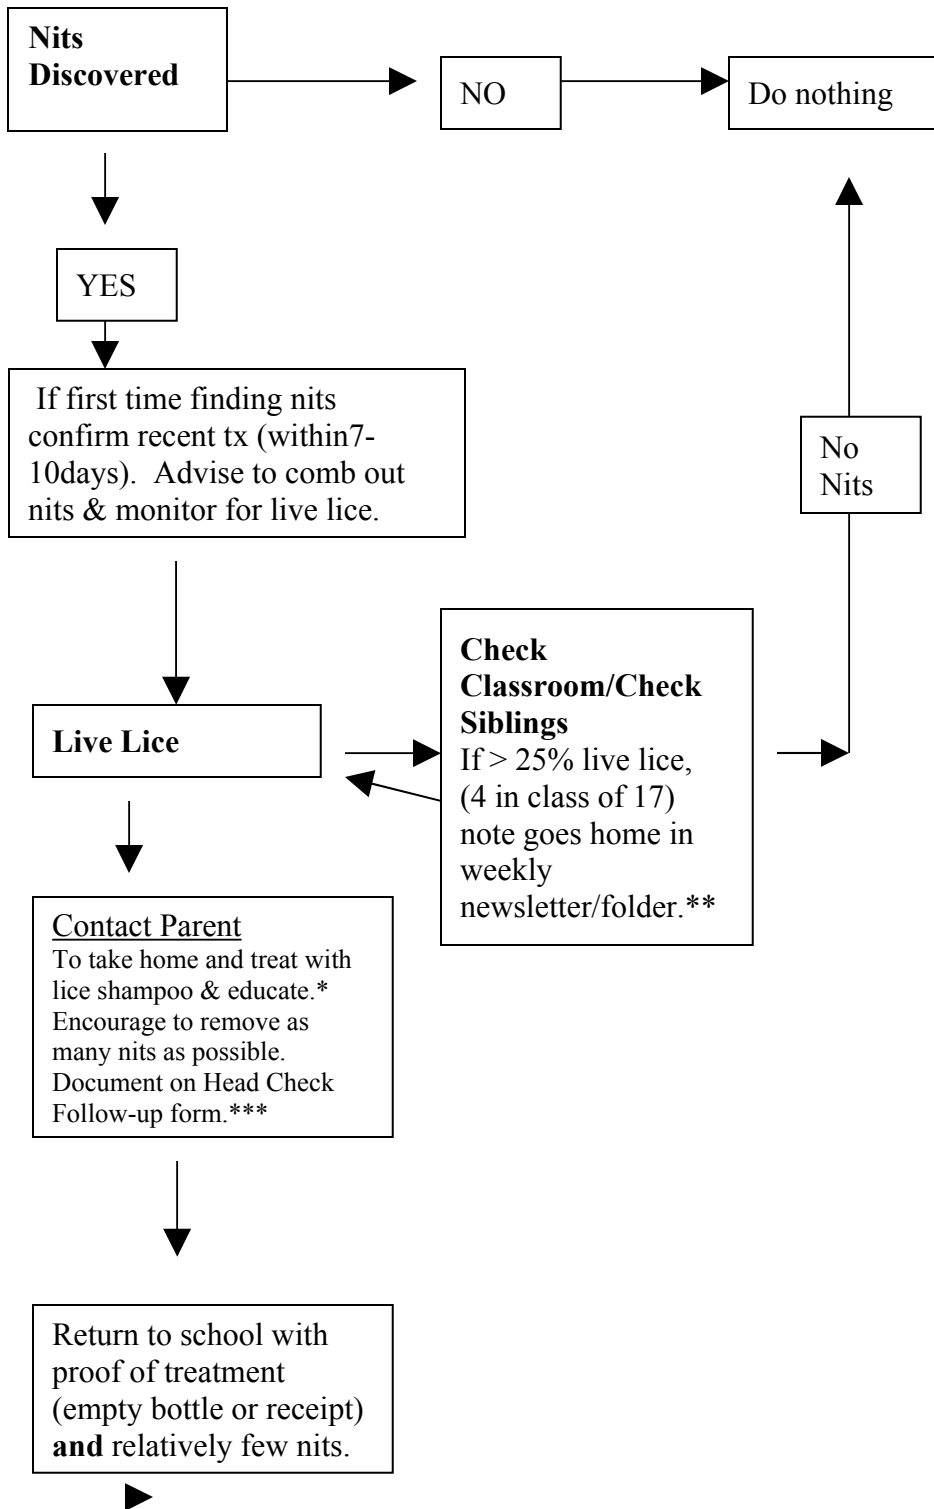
Nits Discovered

NO

Do nothing

YES

If first time finding nits confirm recent tx (within7-10days). Advise to comb out nits & monitor for live lice.

No Nits

Live Lice

Check Classroom/Check Siblings
If > 25% live lice, (4 in class of 17) note goes home in weekly newsletter/folder.**

Contact Parent
To take home and treat with lice shampoo & educate.* Encourage to remove as many nits as possible. Document on Head Check Follow-up form.***

Return to school with proof of treatment (empty bottle or receipt) and relatively few nits.